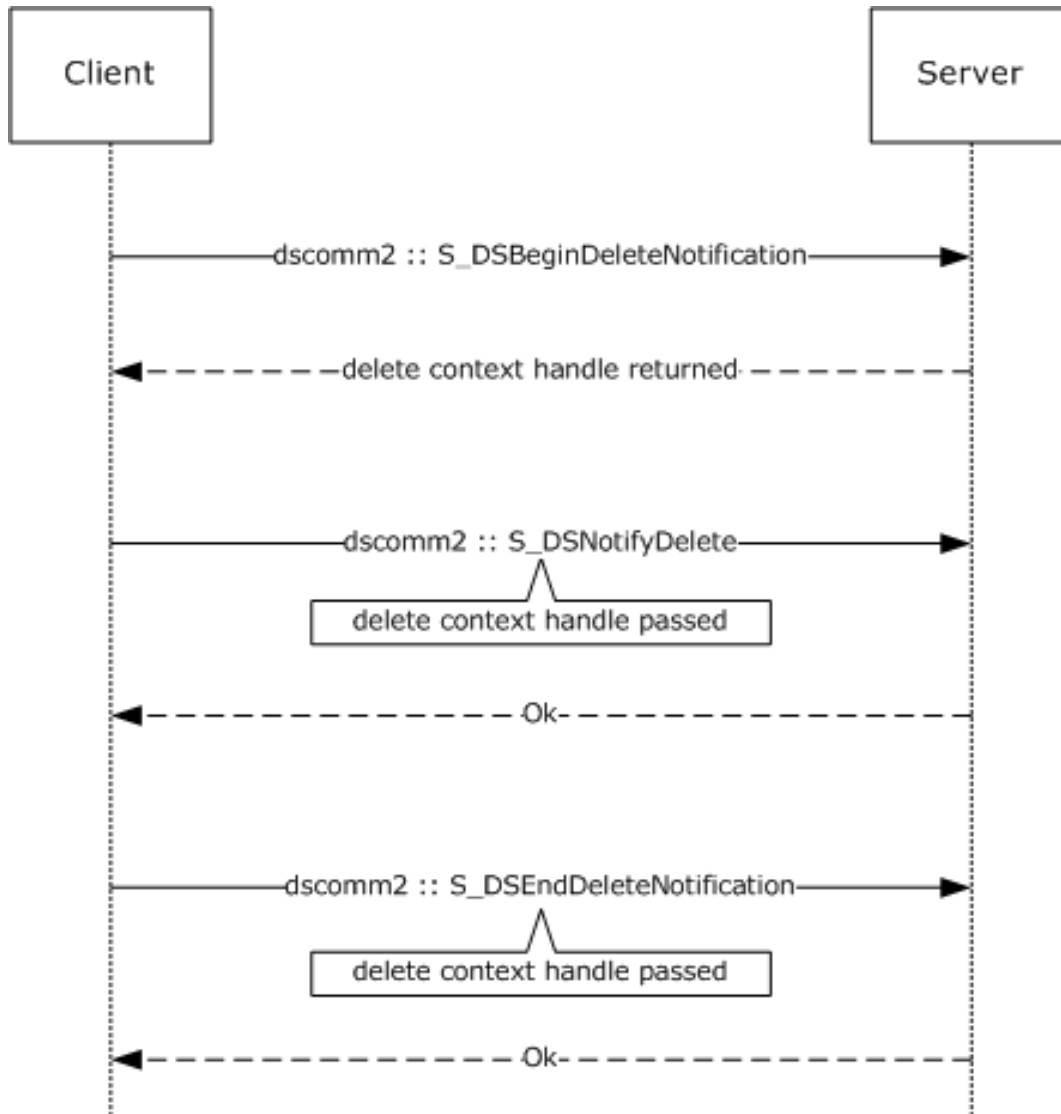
Client

Server

dscomm2 :: S_DSBeginDeleteNotification

delete context handle returned

dscomm2 :: S_DSNotifyDelete

delete context handle passed

Ok

dscomm2 :: S_DSEndDeleteNotification

delete context handle passed

Ok